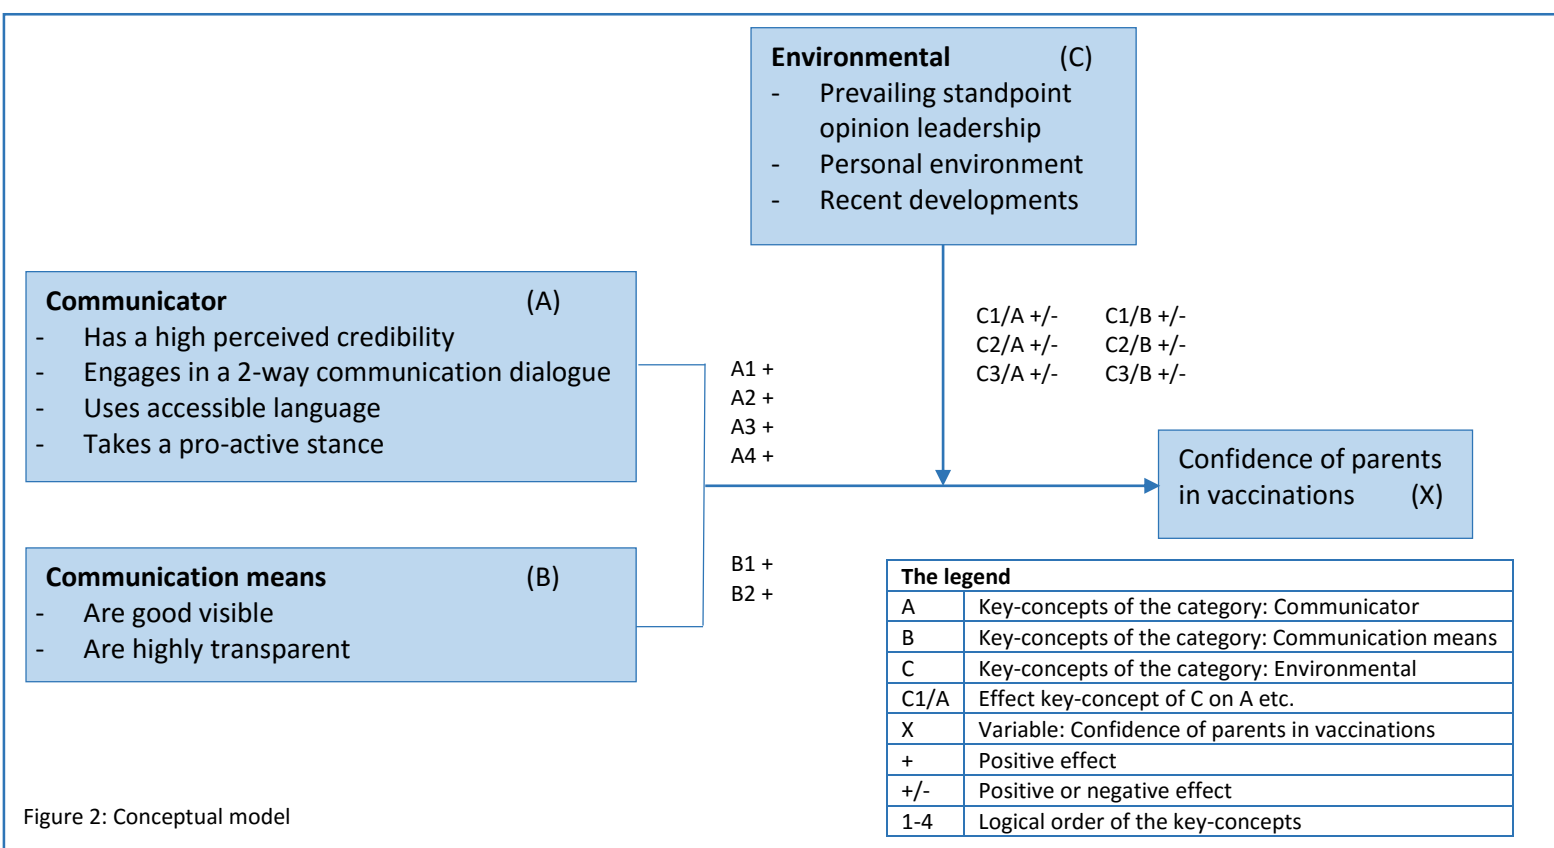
Environmental (C)
- Prevailing standpoint opinion leadership
- Personal environment
- Recent developments

Communicator (A)
- Has a high perceived credibility
- Engages in a 2-way communication dialogue
- Uses accessible language
- Takes a pro-active stance

C1/A +/- C1/B +/-
C2/A +/- C2/B +/-
C3/A +/- C3/B +/-

A1 +
A2 +
A3 +
A4 +

Confidence of parents in vaccinations (X)

Communication means (B)
- Are good visible
- Are highly transparent

B1 +
B2 +

| The legend | |
|---|---|
| A | Key-concepts of the category: Communicator |
| B | Key-concepts of the category: Communication means |
| C | Key-concepts of the category: Environmental |
| C1/A | Effect key-concept of C on A etc. |
| X | Variable: Confidence of parents in vaccinations |
| + | Positive effect |
| +/- | Positive or negative effect |
| 1-4 | Logical order of the key-concepts |

Figure 2: Conceptual model